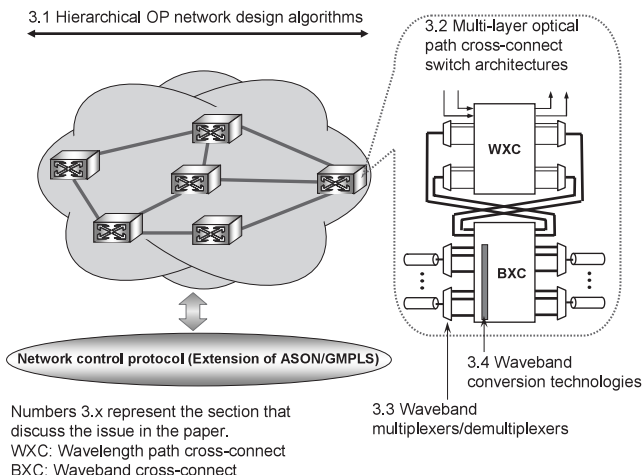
3.1 Hierarchical OP network design algorithms

3.2 Multi-layer optical path cross-connect switch architectures

WXC

BXC

Network control protocol (Extension of ASON/GMPLS)

3.4 Waveband conversion technologies

3.3 Waveband multiplexers/demultiplexers

Numbers 3.x represent the section that discuss the issue in the paper.
WXC: Wavelength path cross-connect
BXC: Waveband cross-connect